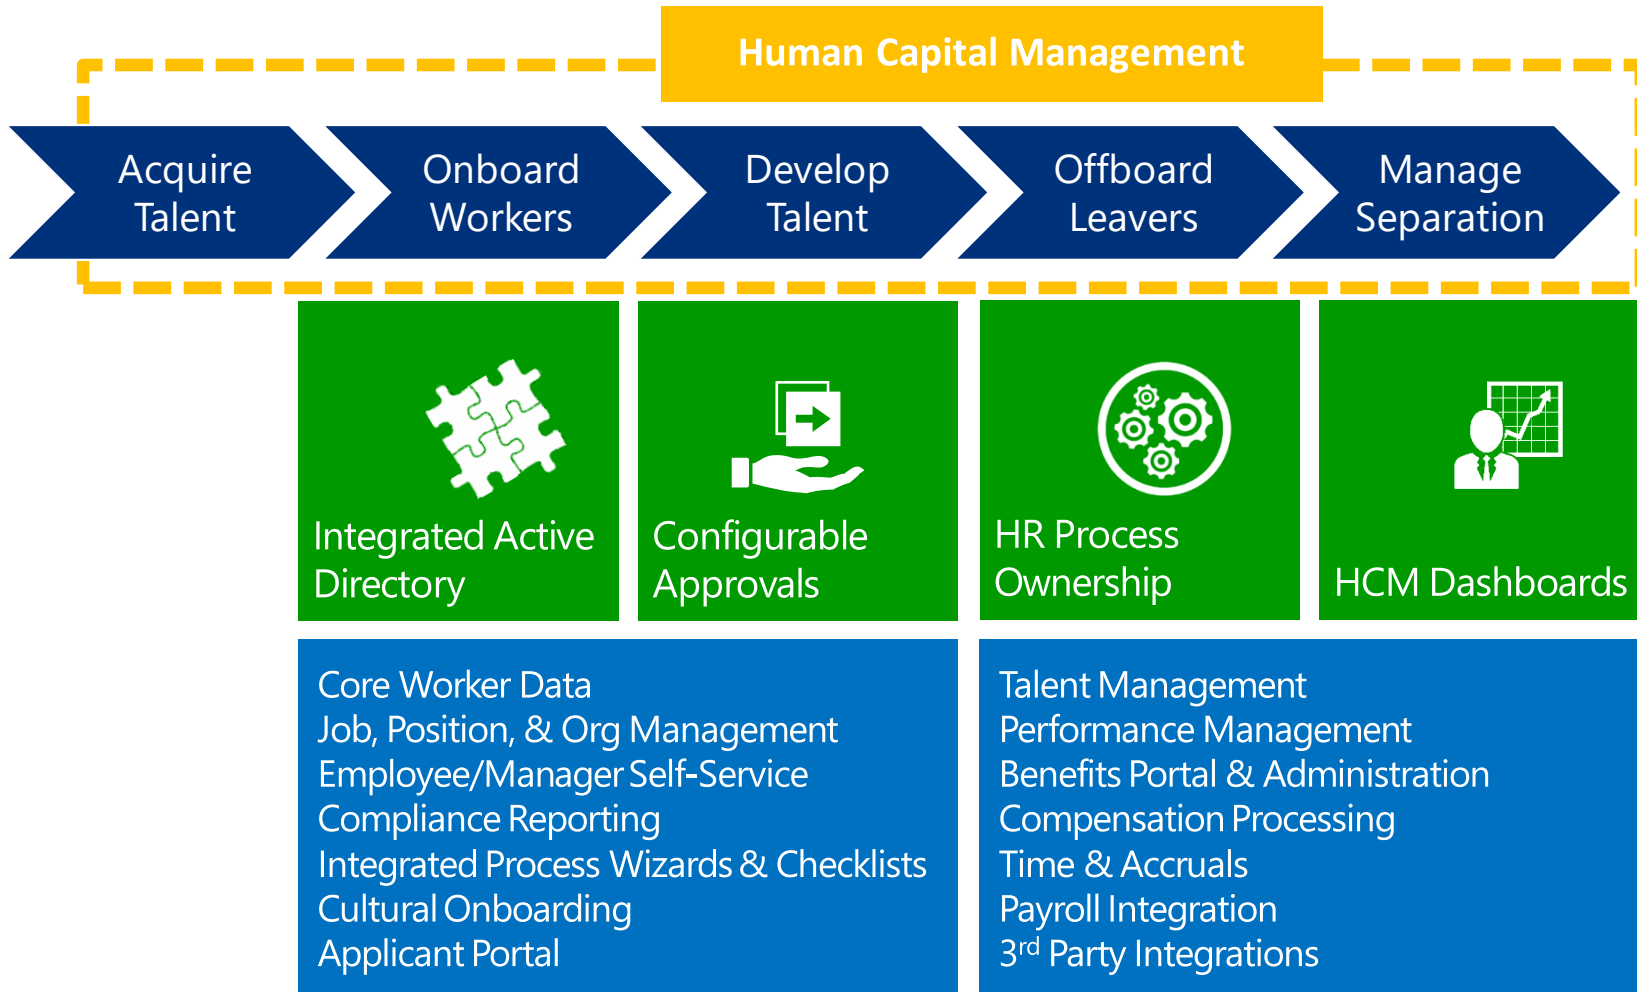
Human Capital Management

Acquire Talent

Onboard Workers

Develop Talent

Offboard Leavers

Manage Separation

Integrated Active Directory

Configurable Approvals

HR Process Ownership

HCM Dashboards

Core Worker Data
Job, Position, & Org Management
Employee/Manager Self-Service
Compliance Reporting
Integrated Process Wizards & Checklists
Cultural Onboarding
Applicant Portal

Talent Management
Performance Management
Benefits Portal & Administration
Compensation Processing
Time & Accruals
Payroll Integration
3$^{rd}$ Party Integrations